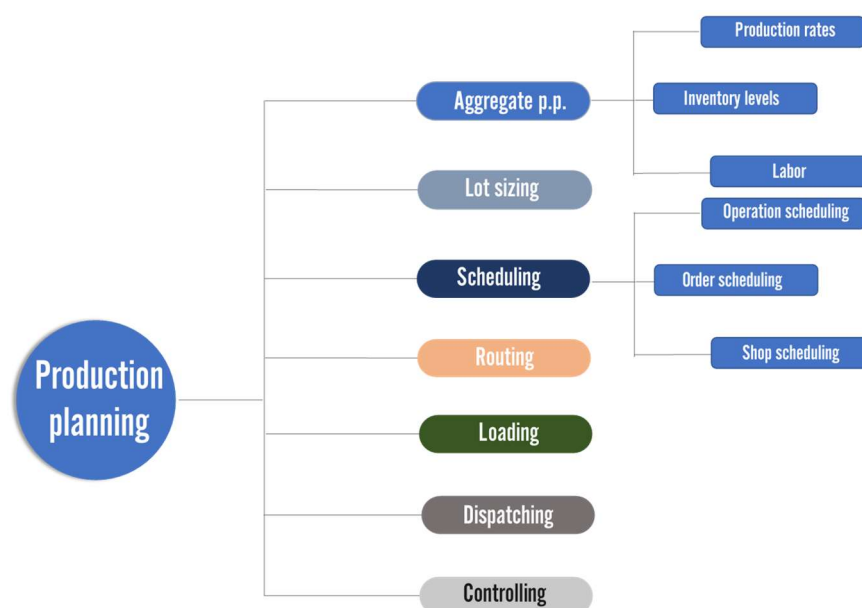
Production planning

Aggregate p.p.

Production rates

Inventory levels

Labor

Lot sizing

Scheduling

Operation scheduling

Order scheduling

Shop scheduling

Routing

Loading

Dispatching

Controlling